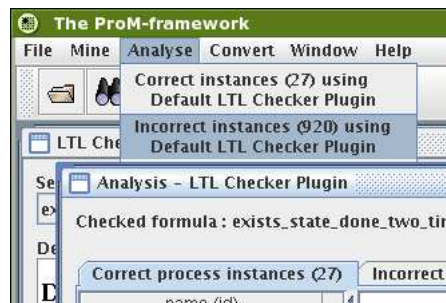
The ProM-framework

File Mine Analyse Convert Window Help

Correct instances (27) using Default LTL Checker Plugin

Incorrect instances (920) using Default LTL Checker Plugin

LTL Che

Se

ex

De

D

Analysis - LTL Checker Plugin

Checked formula : exists_state_done_two_tir

Correct process instances (27)

Incorrect

name (id)